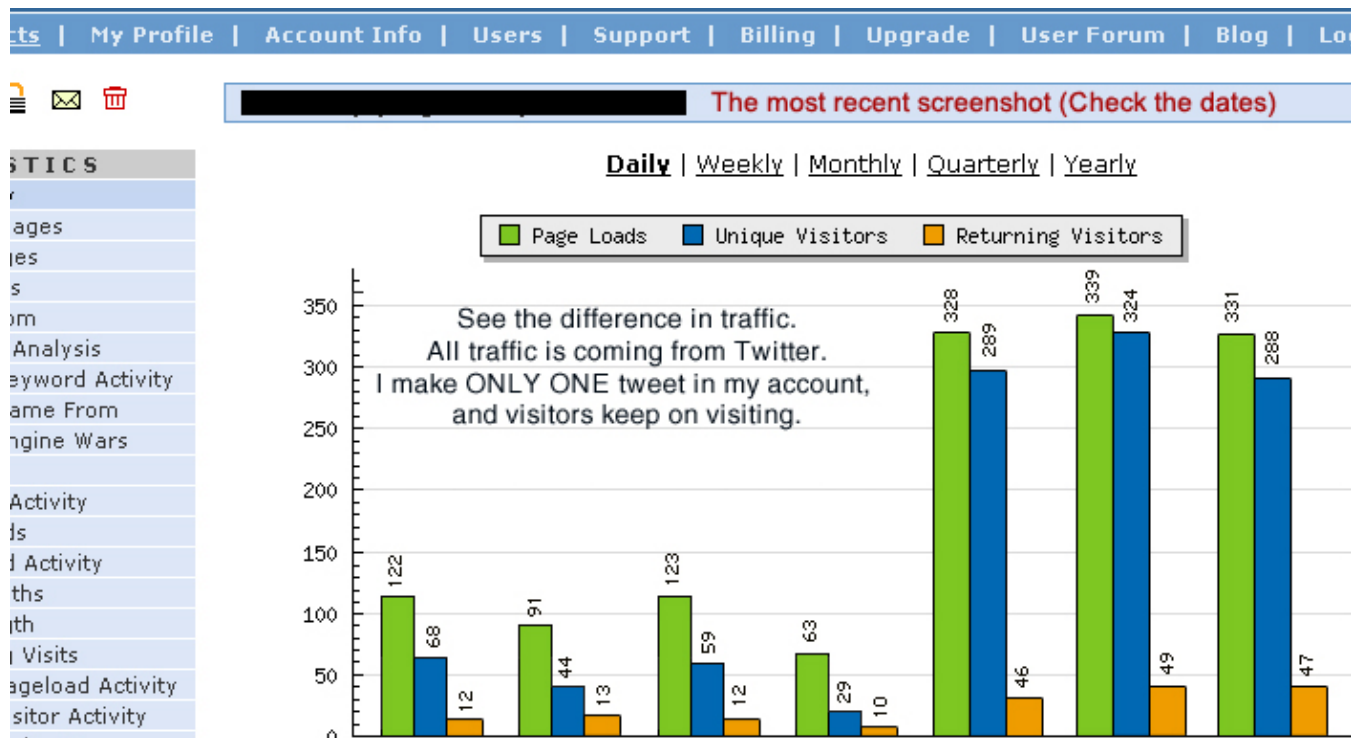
cts | My Profile | Account Info | Users | Support | Billing | Upgrade | User Forum | Blog | Lo

The most recent screenshot (Check the dates)

STICS
ages
ges
s
om
Analysis
eyword Activity
ame From
ngine Wars
Activity
ds
d Activity
ths
gth
Visits
ageload Activity
sitor Activity

Daily | Weekly | Monthly | Quarterly | Yearly

Page Loads
Unique Visitors
Returning Visitors

See the difference in traffic.
All traffic is coming from Twitter.
I make ONLY ONE tweet in my account,
and visitors keep on visiting.

350
300
250
200
150
100
50
0

122
68
12
91
44
13
123
59
12
63
29
10
328
289
46
339
324
49
331
288
47